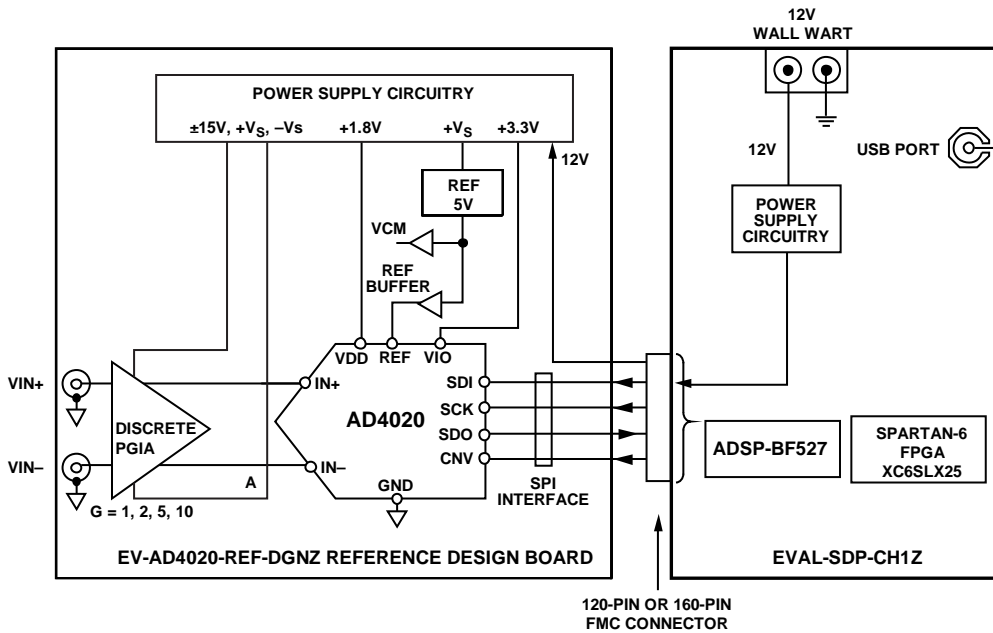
12V
WALL WART

POWER SUPPLY CIRCUITRY

±15V, +V$_S$, –Vs
+1.8V
+V$_S$
+3.3V

12V

12V

USB PORT

REF
5V

VCM

REF
BUFFER

POWER
SUPPLY
CIRCUITRY

VDD
REF
VIO

VIN+

IN+

SDI

SCK

AD4020

DISCRETE
PGIA

SDO

CNV

VIN–

IN–

A

GND

G = 1, 2, 5, 10

SPI
INTERFACE

ADSP-BF527

SPARTAN-6
FPGA
XC6SLX25

EV-AD4020-REF-DGNZ REFERENCE DESIGN BOARD

EVAL-SDP-CH1Z

120-PIN OR 160-PIN
FMC CONNECTOR